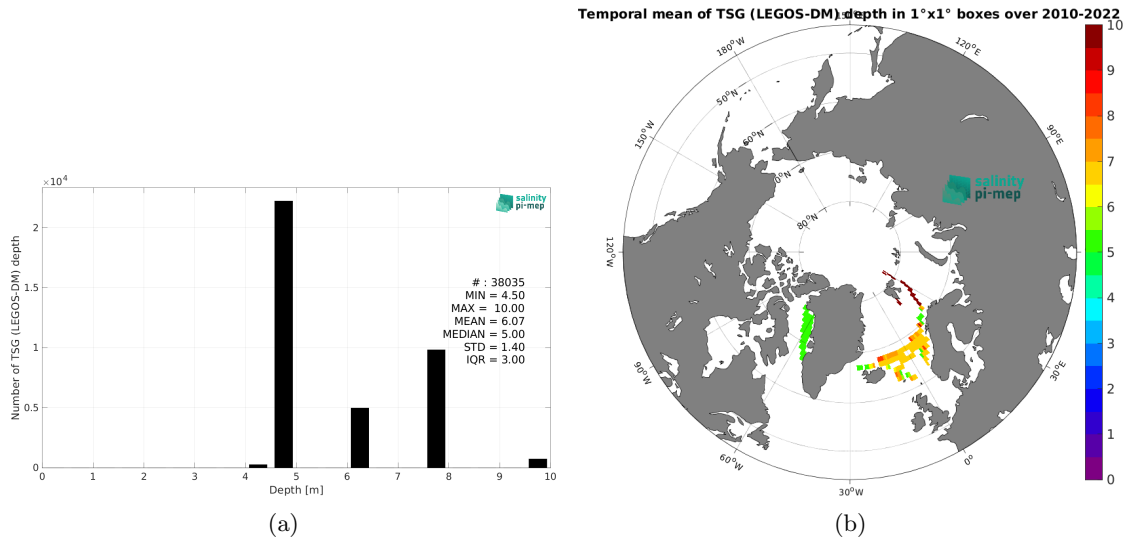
$\times 10^4$

salinity pi-mep

Number of TSG (LEGOS-DM) depth

2
1.5
1
0.5
0

# : 38035
MIN = 4.50
MAX = 10.00
MEAN = 6.07
MEDIAN = 5.00
STD = 1.40
IQR = 3.00

0 1 2 3 4 5 6 7 8 9 10
Depth [m]

(a)

Temporal mean of TSG (LEGOS-DM) depth in 1°x1° boxes over 2010-2022

180°W
150°W
120°W
90°W
60°W
30°W
0°
30°E
90°E
120°E
50°N
60°N
70°N
80°N

salinity pi-mep

10
9
8
7
6
5
4
3
2
1
0

(b)